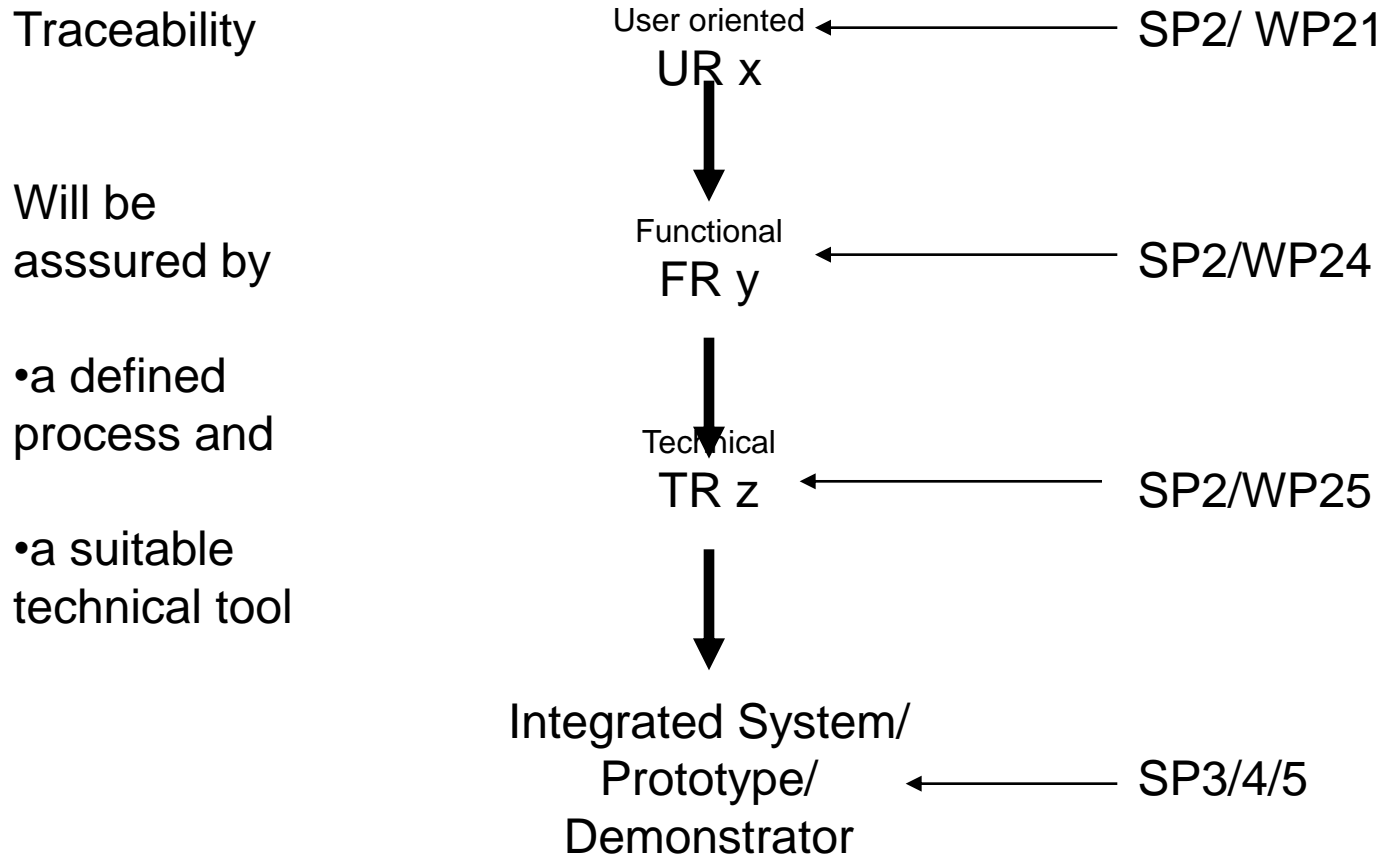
Traceability

Will be asssured by

•a defined process and

•a suitable technical tool

User oriented
UR x

SP2/ WP21

Functional
FR y

SP2/WP24

Technical
TR z

SP2/WP25

Integrated System/ Prototype/ Demonstrator

SP3/4/5